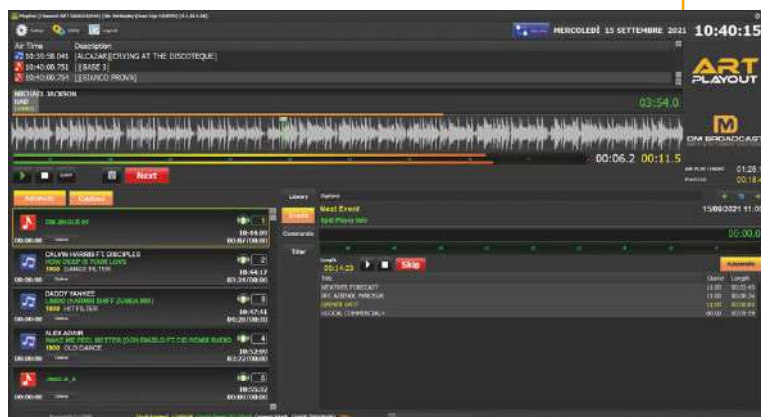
Setup Utility Logout

MERCOLEDÌ 15 SETTEMBRE 2021 10:40:15

Air Time Description
10:38:58.041 [ALCAZAR]CRYING AT THE DISCOTEQUE]
10:40:00.751 [[BASE 3]
10:40:00.764 [[STANCO PROVA]

ART PLAYOUT

MICHAEL JACKSON
BAD

03:54.0

DM BROADCAST

00:06.2 00:11.5

01:28
00:18

Next

Library
Events
Commands
Timer

Next Event
15/09/2021 11:00

00:00.0

Skip

00:14.23

DM JINGLE 60
1
10:44:09
00:00:00

CALVIN HARRIS FT DISCIPLES
HOW DEEP IS YOUR LOVE
1900 DANCE FILTER
2
10:44:17
00:00:00

DADDY YANKEE
LIMBO (KARMIN SHIFT ZUMBA MIX)
1900 HIT FILTER
3
10:47:41
00:00:00

ALEX ADMIN
MAKE ME FEEL BETTER (DON DIABLO FT CID REMIX RADIO)
1900 OLD DANCE
4
10:52:00
00:00:00

5
10:55:32
00:00:00

WEATHER FORECAST
RIC AZIENDE PARCHEGGI
AWARD UNIT
LOCAL COMMERCIALS

11:00 00:00:43
11:00 00:00:36
11:00 00:00:00
00:00 00:00:59